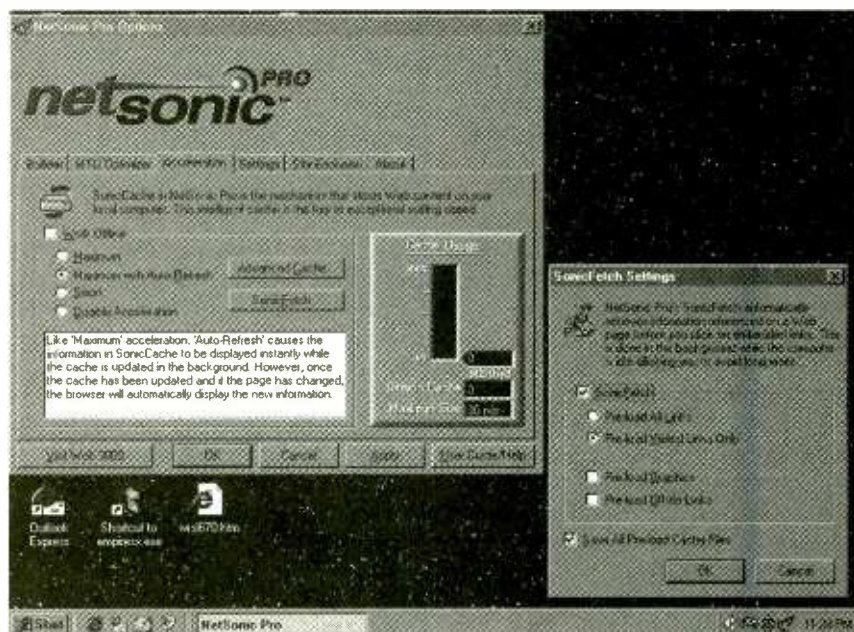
NetSonic Pro Options

netsonic PRO

Toolbar | MTU Optimizer | Acceleration | Settings | Site Exclusion | About

SonicCache is NetSonic Pro's the mechanism that stores Web content on your local computer. This intelligent cache is the key to exceptional surfing speed.

Work Offline

Maximum
Maximum with Auto-Refresh
Smart
Disable Acceleration

Advanced Cache

SonicFetch

Cache Usage

Like 'Maximum' acceleration, 'Auto-Refresh' causes the information in SonicCache to be displayed instantly while the cache is updated in the background. However, once the cache has been updated and if the page has changed, the browser will automatically display the new information.

Visit Web 3000 | OK | Cancel | Apply | User Guide/Help

Outlook Express | Shortcut to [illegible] | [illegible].htm

SonicFetch Settings

NetSonic Pro SonicFetch automatically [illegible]

SonicFetch

Preload All Links
Preload Visited Links Only

Preload Graphics
Preload Off-site Links

Save All Preload Cache Files

OK | Cancel

Start | NetSonic Pro | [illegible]